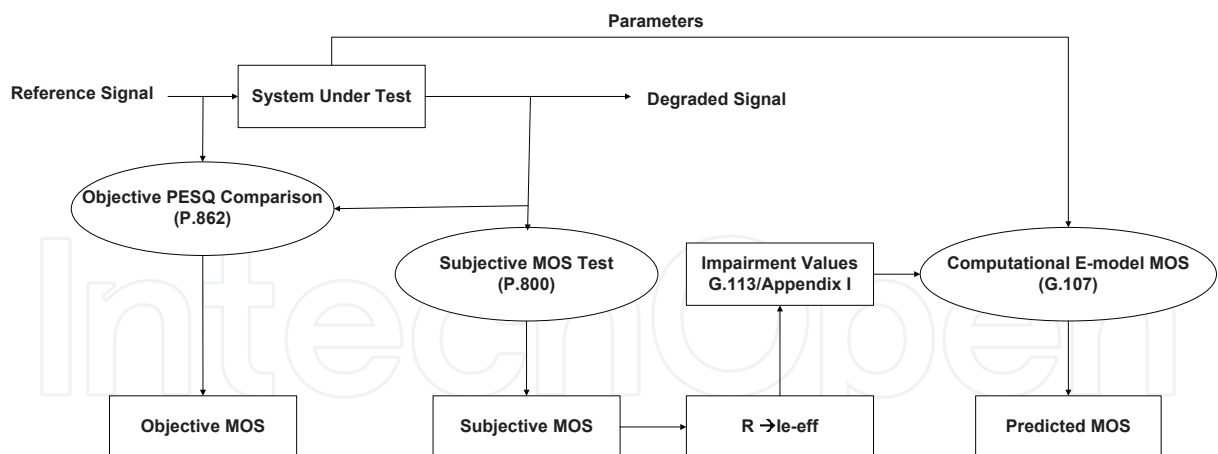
Parameters

Reference Signal

System Under Test

Degraded Signal

Objective PESQ Comparison (P.862)

Subjective MOS Test (P.800)

Impairment Values G.113/Appendix I

Computational E-model MOS (G.107)

IntechOpen

Objective MOS

Subjective MOS

R $\rightarrow$Ie-eff

Predicted MOS